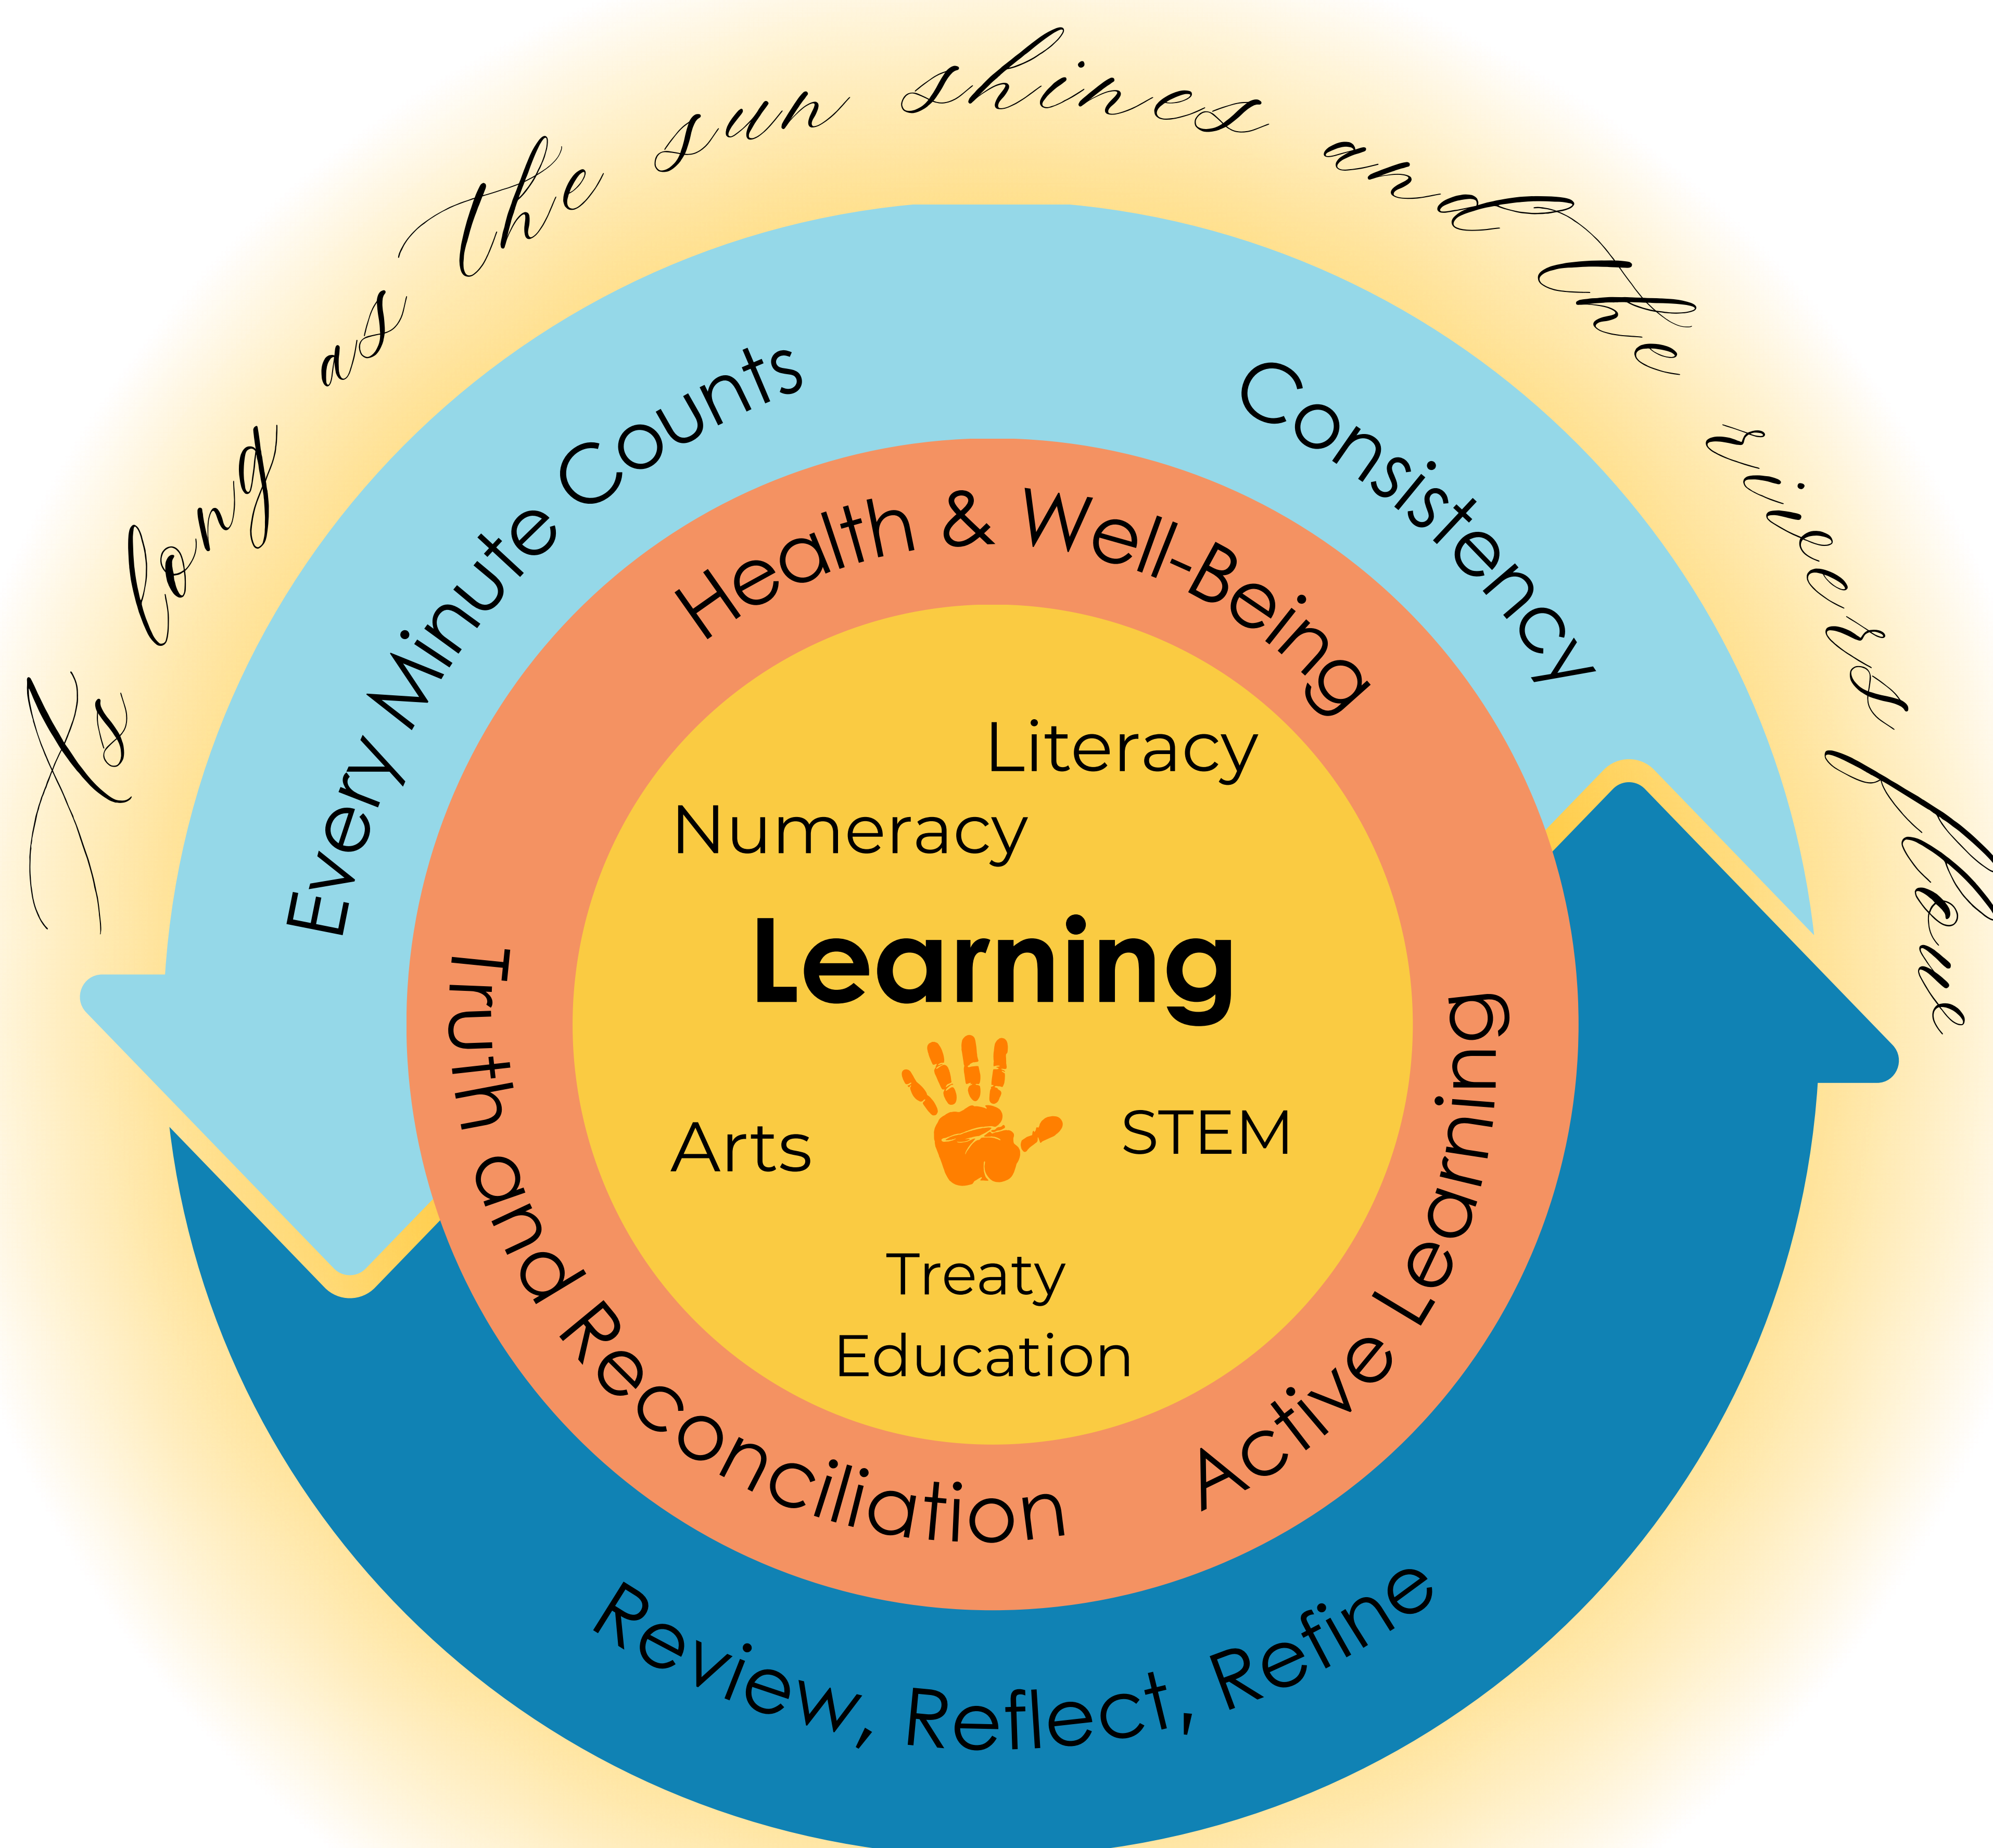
As long as the sun shines and the rivers flow

Every Minute Counts

Consistency

Health & Well-Being

Literacy

Numeracy

Learning

Arts

STEM

Treaty Education

Truth and Reconciliation

Active Learning

Review, Reflect, Refine